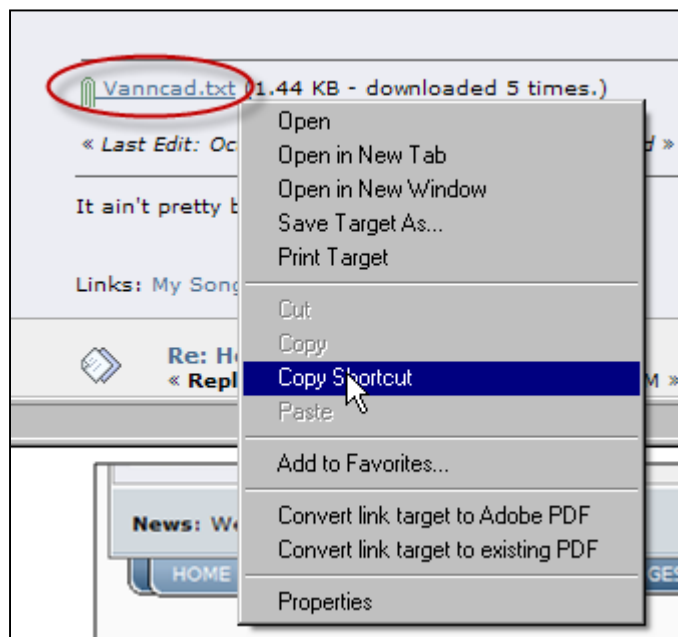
Vanncad.txt (1.44 KB - downloaded 5 times.)

« Last Edit: Oc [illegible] d »

It ain't pretty b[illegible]

Links: My Song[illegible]

Re: H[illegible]
« Repl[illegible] M »

News: W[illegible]

HOME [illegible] GES

Open
Open in New Tab
Open in New Window
Save Target As...
Print Target

Cut
Copy
Copy Shortcut
Paste

Add to Favorites...

Convert link target to Adobe PDF
Convert link target to existing PDF

Properties